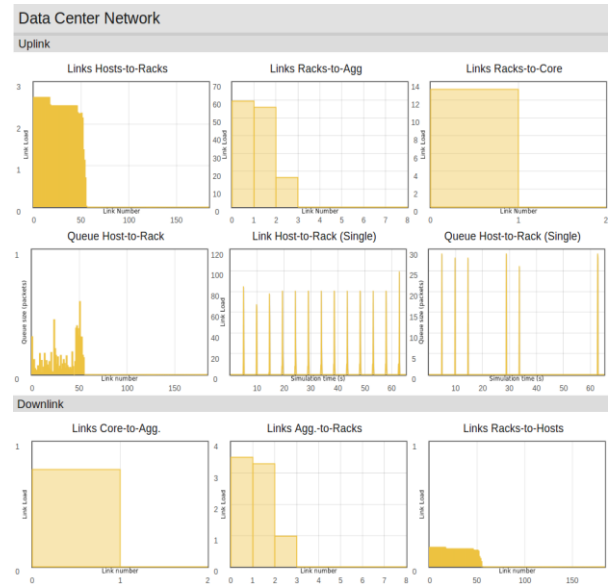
Data Center Network

Uplink

Links Hosts-to-Racks

3
2
1
0

Link Load

0 50 100 150

Link Number

Links Racks-to-Agg

70
60
50
40
30
20
10
0

Link Load

0 1 2 3 4 5 6 7 8

Link Number

Links Racks-to-Core

14
12
10
8
6
4
2
0

Link Load

0 1 2

Link Number

Queue Host-to-Rack

1
0

Queue size (packets)

0 50 100 150

Link number

Link Host-to-Rack (Single)

120
100
80
60
40
20
0

Link Load

10 20 30 40 50 60

Simulation time (s)

Queue Host-to-Rack (Single)

30
25
20
15
10
5
0

Queue size (packets)

10 20 30 40 50 60

Simulation time (s)

Downlink

Links Core-to-Agg.

1
0

Link Load

0 1 2

Link number

Links Agg.-to-Racks

4
3
2
1
0

Link Load

0 1 2 3 4 5 6 7 8

Link Number

Links Racks-to-Hosts

1
0

Link Load

0 50 100 150

Link Number